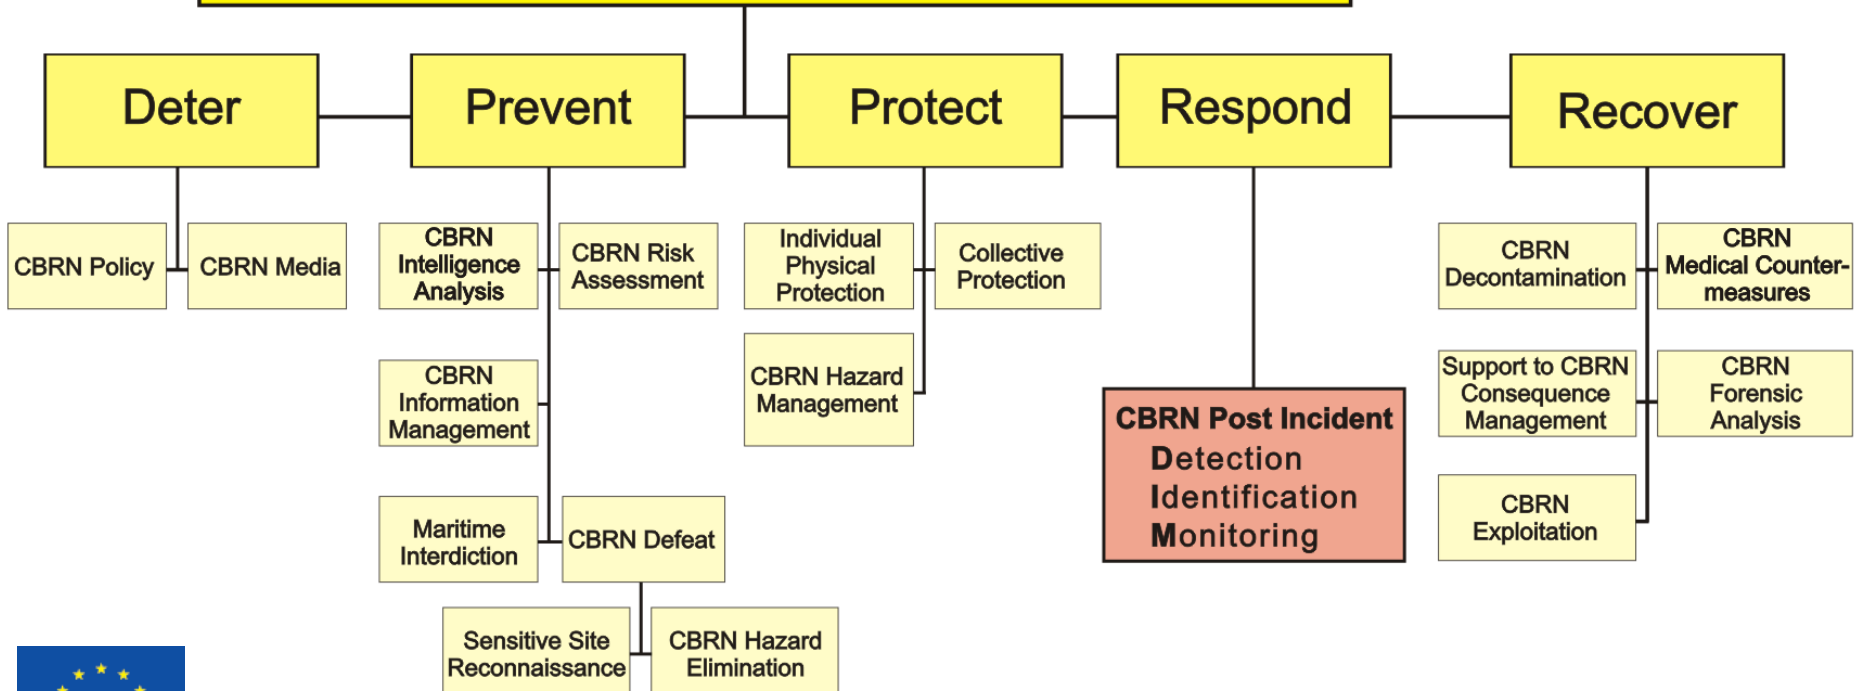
Deter

Prevent

Protect

Respond

Recover

CBRN Policy

CBRN Media

CBRN Intelligence Analysis

CBRN Risk Assessment

CBRN Information Management

Maritime Interdiction

CBRN Defeat

Sensitive Site Reconnaissance

CBRN Hazard Elimination

Individual Physical Protection

Collective Protection

CBRN Hazard Management

CBRN Post Incident
Detection
Identification
Monitoring

CBRN Decontamination

CBRN Medical Countermeasures

Support to CBRN Consequence Management

CBRN Forensic Analysis

CBRN Exploitation